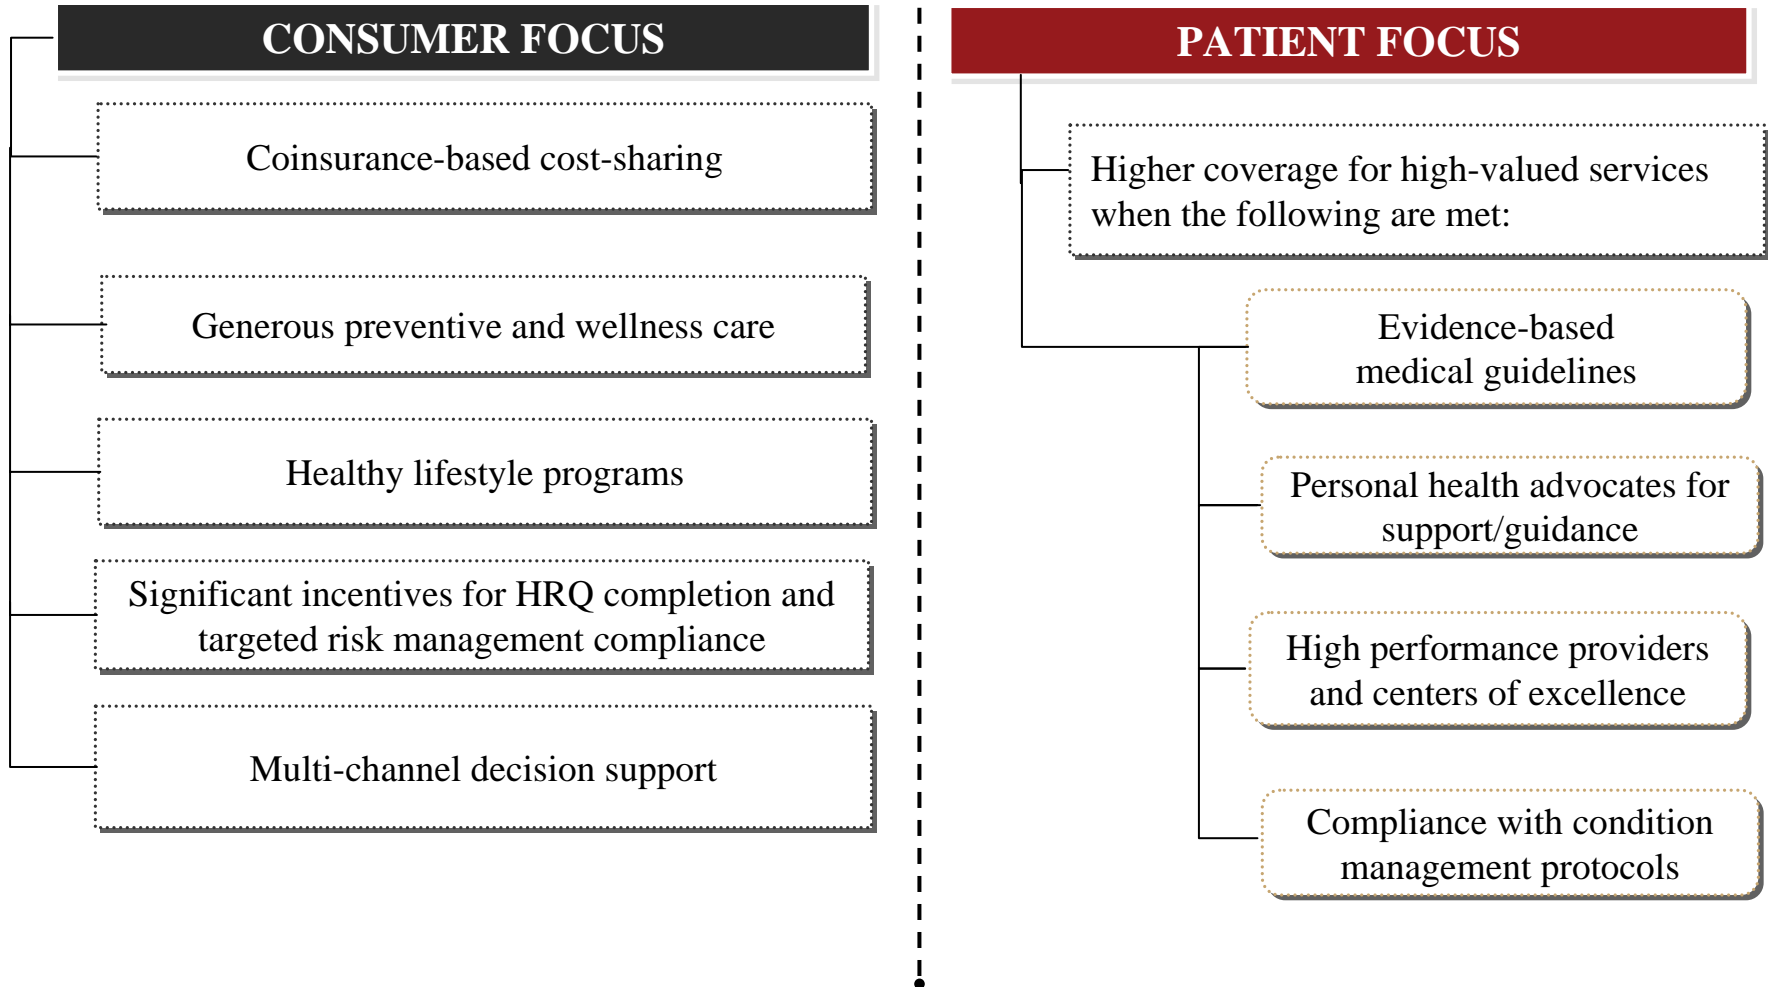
CONSUMER FOCUS

Coinsurance-based cost-sharing

Generous preventive and wellness care

Healthy lifestyle programs

Significant incentives for HRQ completion and targeted risk management compliance

Multi-channel decision support

PATIENT FOCUS

Higher coverage for high-valued services when the following are met:

Evidence-based medical guidelines

Personal health advocates for support/guidance

High performance providers and centers of excellence

Compliance with condition management protocols